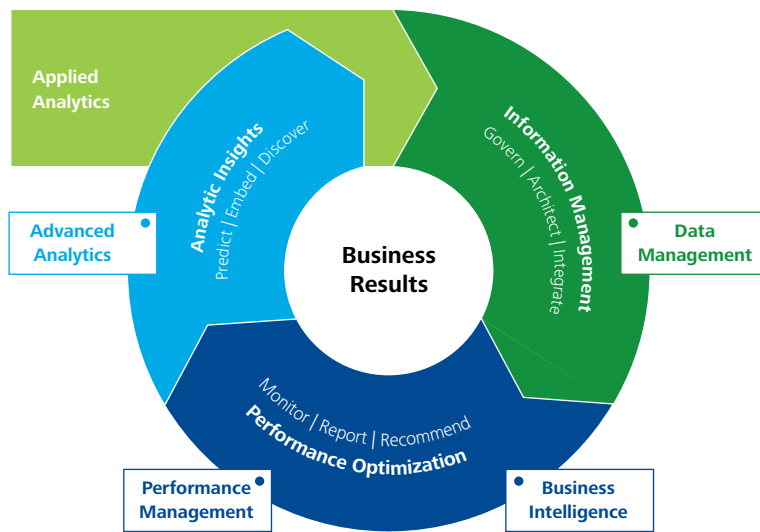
Applied Analytics

Analytic Insights
Predict | Embed | Discover

Information Management
Govern | Architect | Integrate

Advanced Analytics

Business Results

Data Management

Monitor | Report | Recommend
Performance Optimization

Performance Management

Business Intelligence